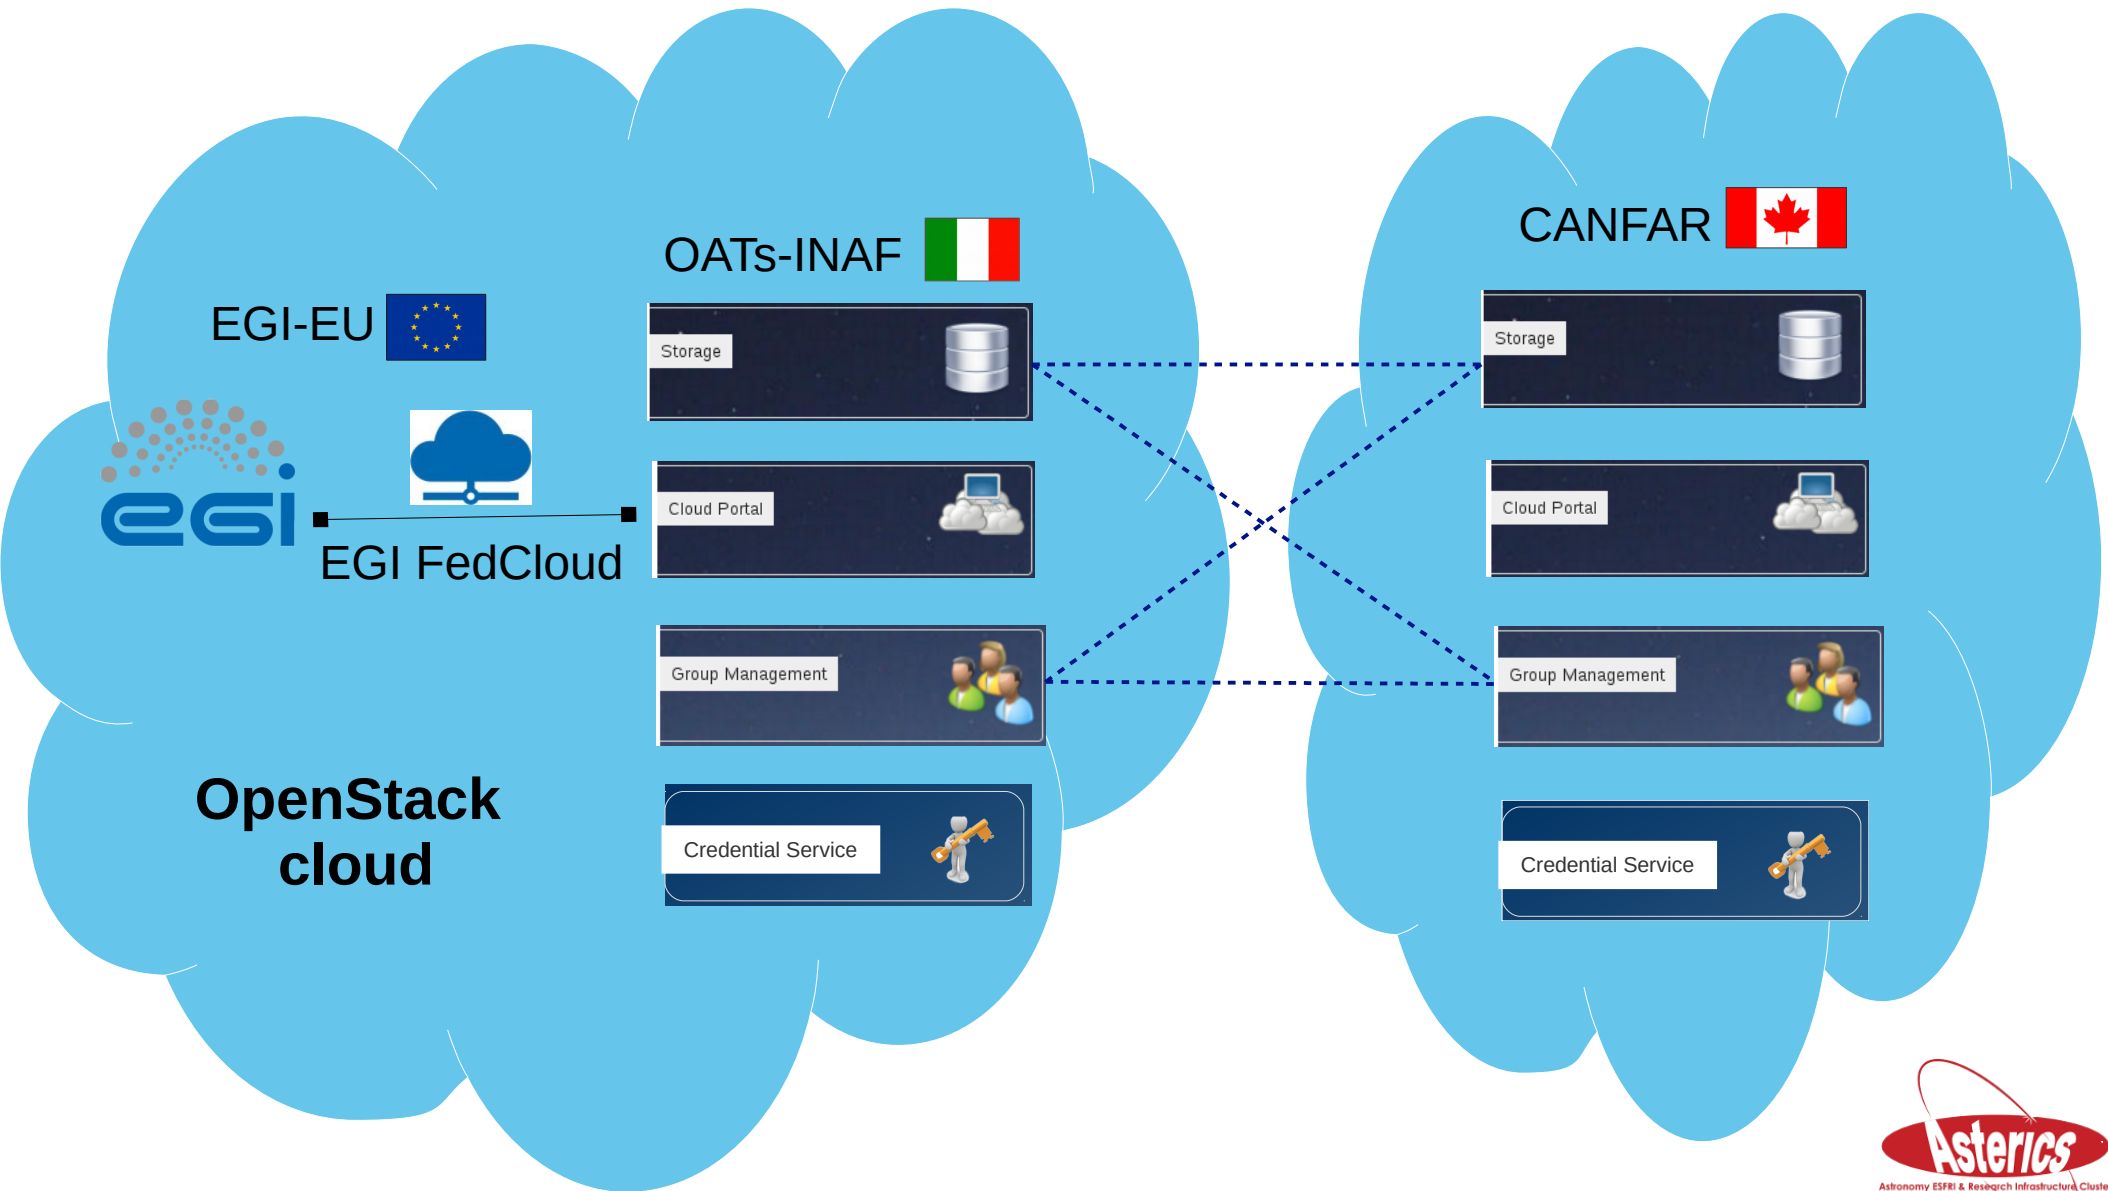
OATs-INAF

CANFAR

EGI-EU

egi

EGI FedCloud

Storage

Cloud Portal

Group Management

Credential Service

Storage

Cloud Portal

Group Management

Credential Service

OpenStack cloud

Asterics

Astronomy ESFRI & Research Infrastructure Cluste